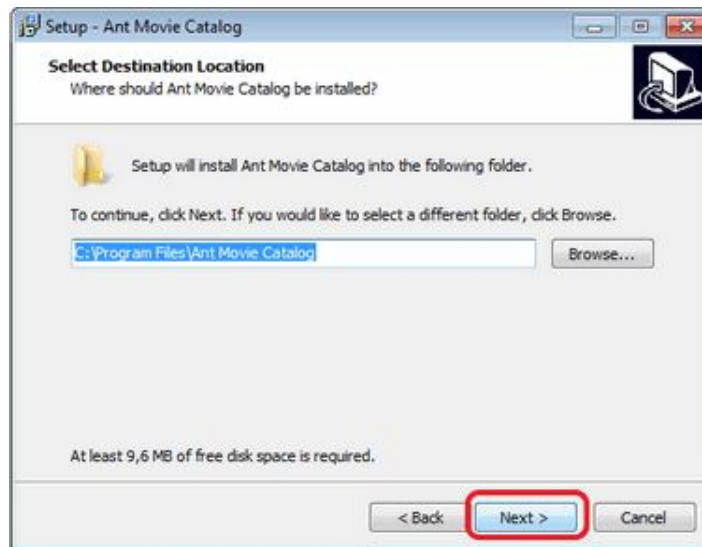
Setup - Ant Movie Catalog

Select Destination Location
Where should Ant Movie Catalog be installed?

Setup will install Ant Movie Catalog into the following folder.

To continue, click Next. If you would like to select a different folder, click Browse.

C:\Program Files\Ant Movie Catalog

Browse...

At least 9,6 MB of free disk space is required.

< Back

Next >

Cancel